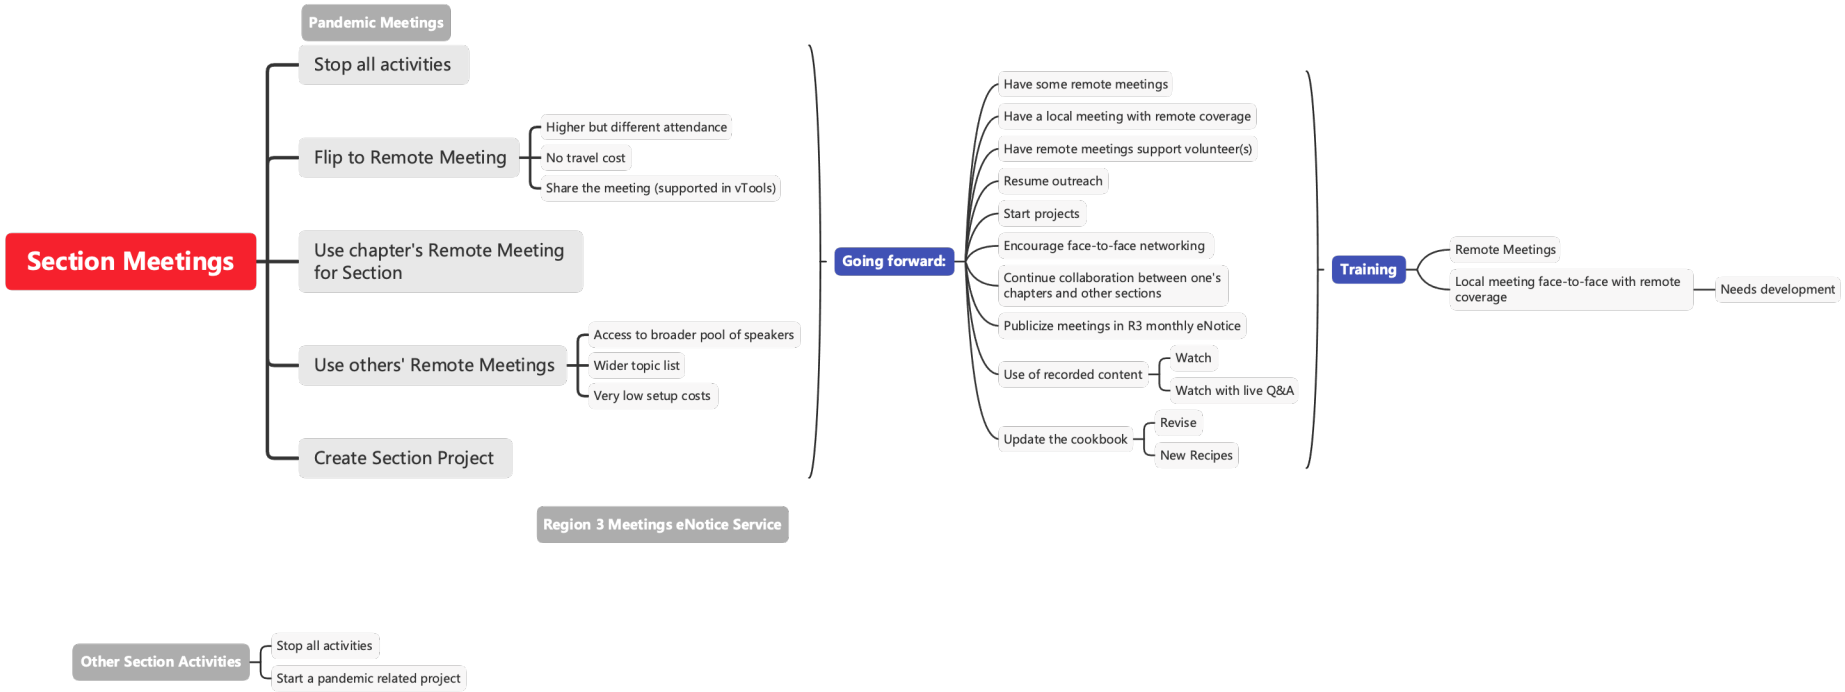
Pandemic Meetings

Section Meetings

Stop all activities

Flip to Remote Meeting

Higher but different attendance

No travel cost

Share the meeting (supported in vTools)

Use chapter's Remote Meeting for Section

Use others' Remote Meetings

Access to broader pool of speakers

Wider topic list

Very low setup costs

Create Section Project

Region 3 Meetings eNotice Service

Going forward:

Have some remote meetings

Have a local meeting with remote coverage

Have remote meetings support volunteer(s)

Resume outreach

Start projects

Encourage face-to-face networking

Continue collaboration between one's chapters and other sections

Publicize meetings in R3 monthly eNotice

Use of recorded content

Watch

Watch with live Q&A

Update the cookbook

Revise

New Recipes

Training

Remote Meetings

Local meeting face-to-face with remote coverage

Needs development

Other Section Activities

Stop all activities

Start a pandemic related project